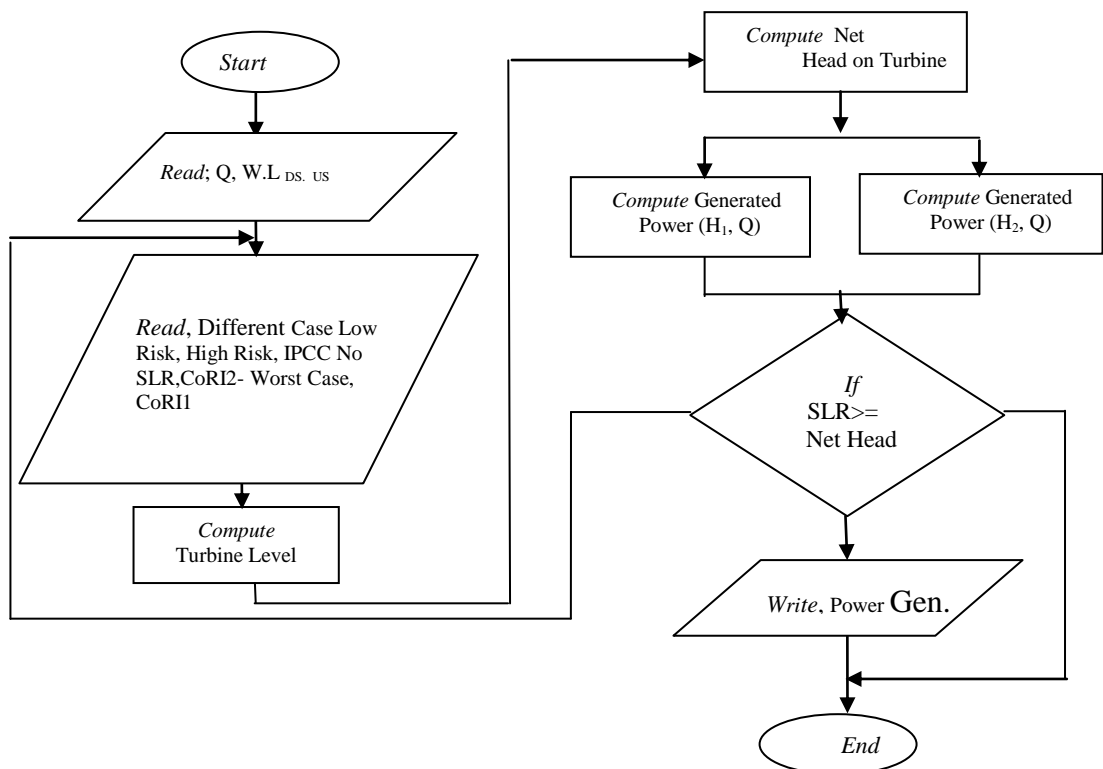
Start

*Read*; Q, W.L $_{DS. US}$

*Read*, Different Case Low Risk, High Risk, IPCC No SLR,CoRI2- Worst Case, CoRI1

*Compute* Turbine Level

*Compute* Net Head on Turbine

*Compute* Generated Power ($H_1$, Q)

*Compute* Generated Power ($H_2$, Q)

*If* SLR>= Net Head

*Write*, Power Gen.

End